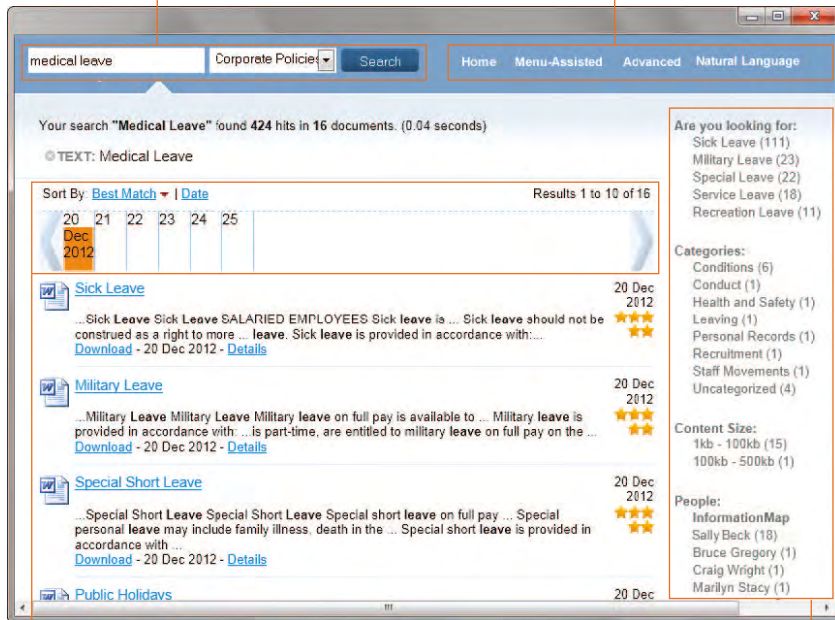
medical leave

Corporate Policies

Search

Home Menu-Assisted Advanced Natural Language

Your search "Medical Leave" found 424 hits in 16 documents. (0.04 seconds)

TEXT: Medical Leave

Sort By: Best Match | Date

Results 1 to 10 of 16

20 Dec 2012 21 22 23 24 25

Sick Leave

20 Dec 2012

...Sick Leave Sick Leave SALARIED EMPLOYEES Sick leave is ... Sick leave should not be construed as a right to more ... leave. Sick leave is provided in accordance with:...

Download - 20 Dec 2012 - Details

Military Leave

20 Dec 2012

...Military Leave Military Leave Military leave on full pay is available to ... Military leave is provided in accordance with: ...is part-time, are entitled to military leave on full pay on the ...

Download - 20 Dec 2012 - Details

Special Short Leave

20 Dec 2012

...Special Short Leave Special Short Leave Special short leave on full pay ... Special personal leave may include family illness, death in the ... Special short leave is provided in accordance with ...

Download - 20 Dec 2012 - Details

Public Holidays

20 Dec

Are you looking for:
Sick Leave (111)
Military Leave (23)
Special Leave (22)
Service Leave (18)
Recreation Leave (11)

Categories:
Conditions (6)
Conduct (1)
Health and Safety (1)
Leaving (1)
Personal Records (1)
Recruitment (1)
Staff Movements (1)
Uncategorized (4)

Content Size:
1kb - 100kb (15)
100kb - 500kb (1)

People:
InformationMap
Sally Beck (18)
Bruce Gregory (1)
Craig Wright (1)
Marilyn Stacy (1)